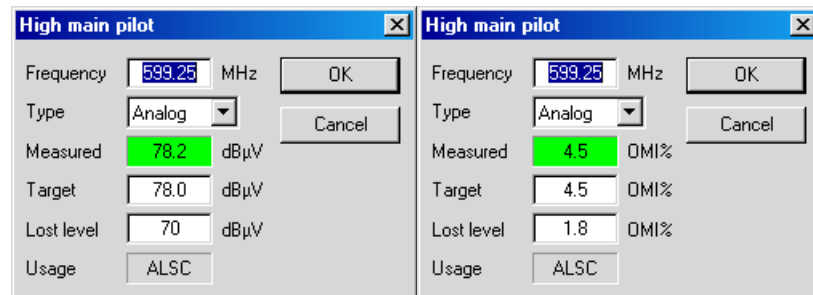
High main pilot

Frequency 599.25 MHz
Type Analog
Measured 78.2 dBµV
Target 78.0 dBµV
Lost level 70 dBµV
Usage ALSC

OK
Cancel

High main pilot

Frequency 599.25 MHz
Type Analog
Measured 4.5 OMI%
Target 4.5 OMI%
Lost level 1.8 OMI%
Usage ALSC

OK
Cancel